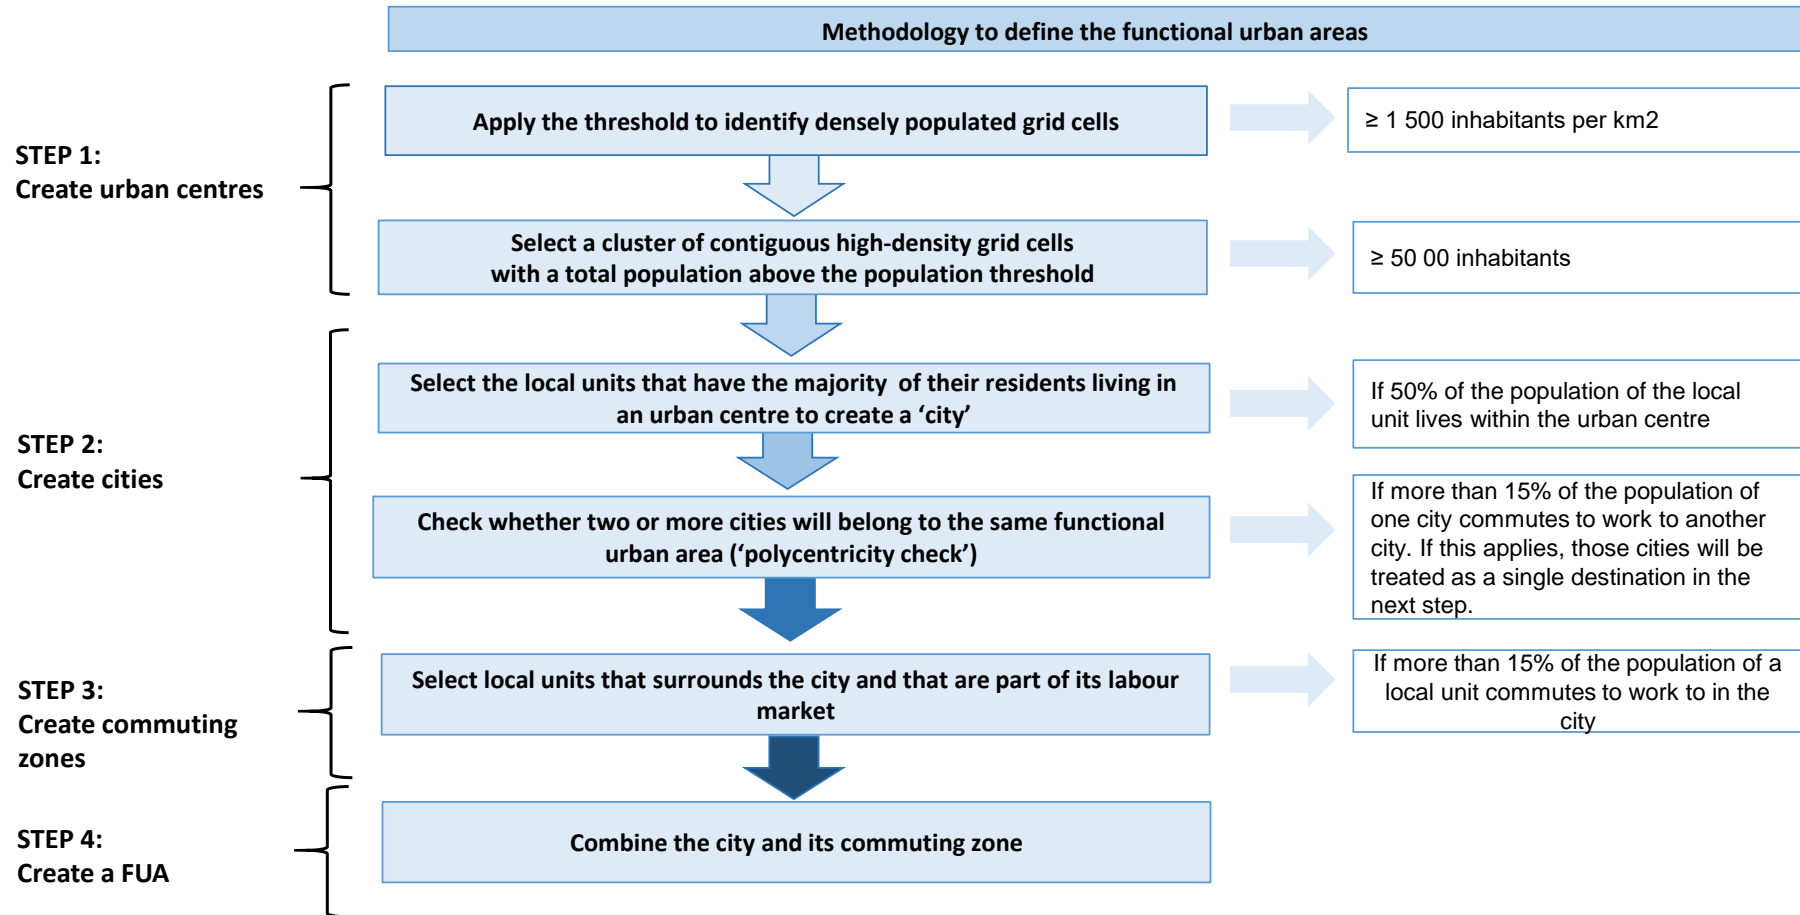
Methodology to define the functional urban areas

STEP 1:
Create urban centres

Apply the threshold to identify densely populated grid cells

≥ 1 500 inhabitants per km2

Select a cluster of contiguous high-density grid cells with a total population above the population threshold

≥ 50 00 inhabitants

STEP 2:
Create cities

Select the local units that have the majority of their residents living in an urban centre to create a 'city'

If 50% of the population of the local unit lives within the urban centre

Check whether two or more cities will belong to the same functional urban area ('polycentricity check')

If more than 15% of the population of one city commutes to work to another city. If this applies, those cities will be treated as a single destination in the next step.

STEP 3:
Create commuting zones

Select local units that surrounds the city and that are part of its labour market

If more than 15% of the population of a local unit commutes to work to in the city

STEP 4:
Create a FUA

Combine the city and its commuting zone